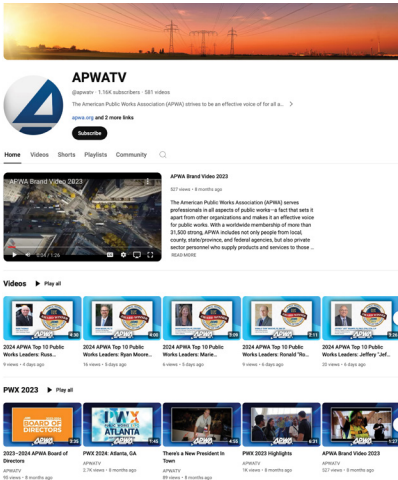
APWATV

@apwatv · 1.16K subscribers · 581 videos

The American Public Works Association (APWA) strives to be an effective voice of for all a... >

apwa.org and 2 more links

Subscribe

Home Videos Shorts Playlists Community

APWA Brand Video 2023

0:04 / 1:26

APWA Brand Video 2023

927 views • 8 months ago

The American Public Works Association (APWA) serves professionals in all aspects of public works—a fact that sets it apart from other organizations and makes it an effective voice for public works. With a worldwide membership of more than 31,500 strong, APWA includes not only people from local, county, state/province, and federal agencies, but also private sector personnel who supply products and services to those ...

READ MORE

Videos ▶ Play all

4:30
2024 APWA Top 10 Public Works Leaders: Russ...
9 views • 4 days ago

4:00
2024 APWA Top 10 Public Works Leaders: Ryan Moore...
16 views • 5 days ago

3:09
2024 APWA Top 10 Public Works Leaders: Marie...
6 views • 5 days ago

2:11
2024 APWA Top 10 Public Works Leaders: Ronald "Ro...
9 views • 6 days ago

2024 APWA Top 10 Public Works Leaders: Jeffery "Jef...
20 views • 6 days ago

PWX 2023 ▶ Play all

BOARD OF DIRECTORS
3:35
2023–2024 APWA Board of Directors
APWATV
95 views • 8 months ago

PWX ATLANTA
1:45
PWX 2024: Atlanta, GA
APWATV
2.7K views • 8 months ago

4:33
There's a New President In Town
APWATV
89 views • 8 months ago

6:21
PWX 2023 Highlights
APWATV
1K views • 8 months ago

1:27
APWA Brand Video 2023
APWATV
927 views • 8 months ago